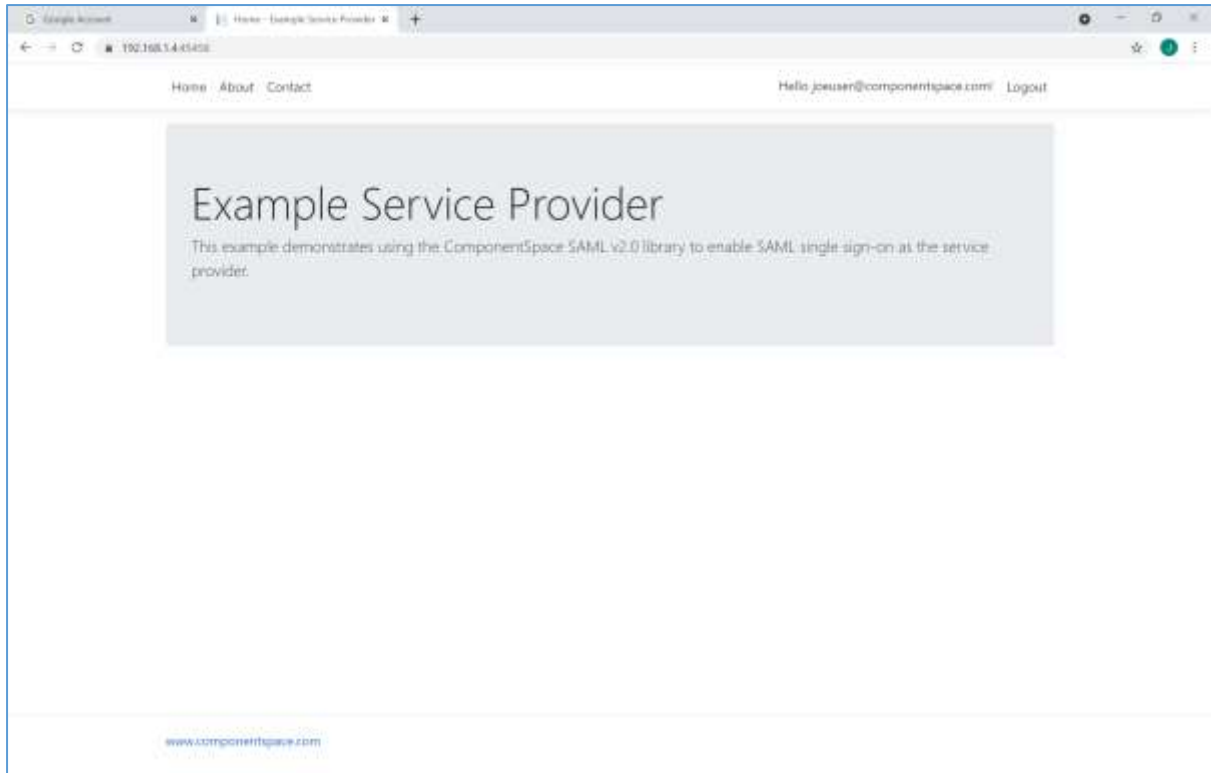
Google Account
Home - Example Service Provider
192.168.1.4:45458

Home About Contact

Hello joeuser@componentspace.com! Logout

Example Service Provider

This example demonstrates using the ComponentSpace SAML v2.0 library to enable SAML single sign-on as the service provider.

www.componentspace.com